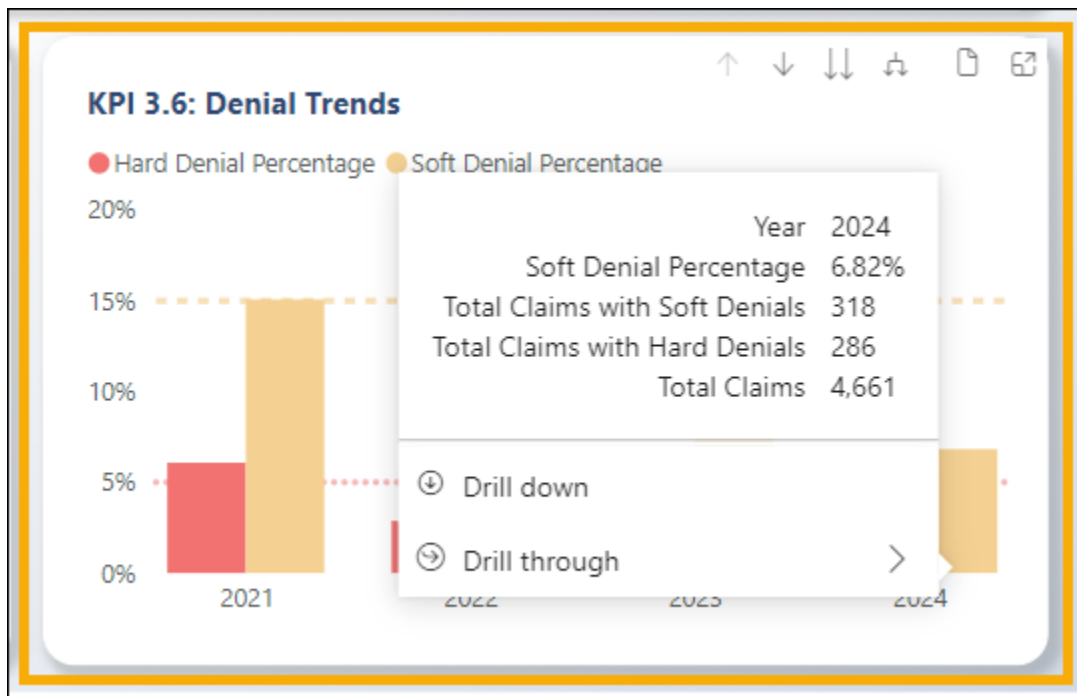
KPI 3.6: Denial Trends

Hard Denial Percentage Soft Denial Percentage

20%
15%
10%
5%
0%

2021
2022
2023
2024

| | |
|---|---|
| Year | 2024 |
| Soft Denial Percentage | 6.82% |
| Total Claims with Soft Denials | 318 |
| Total Claims with Hard Denials | 286 |
| Total Claims | 4,661 |

Drill down

Drill through